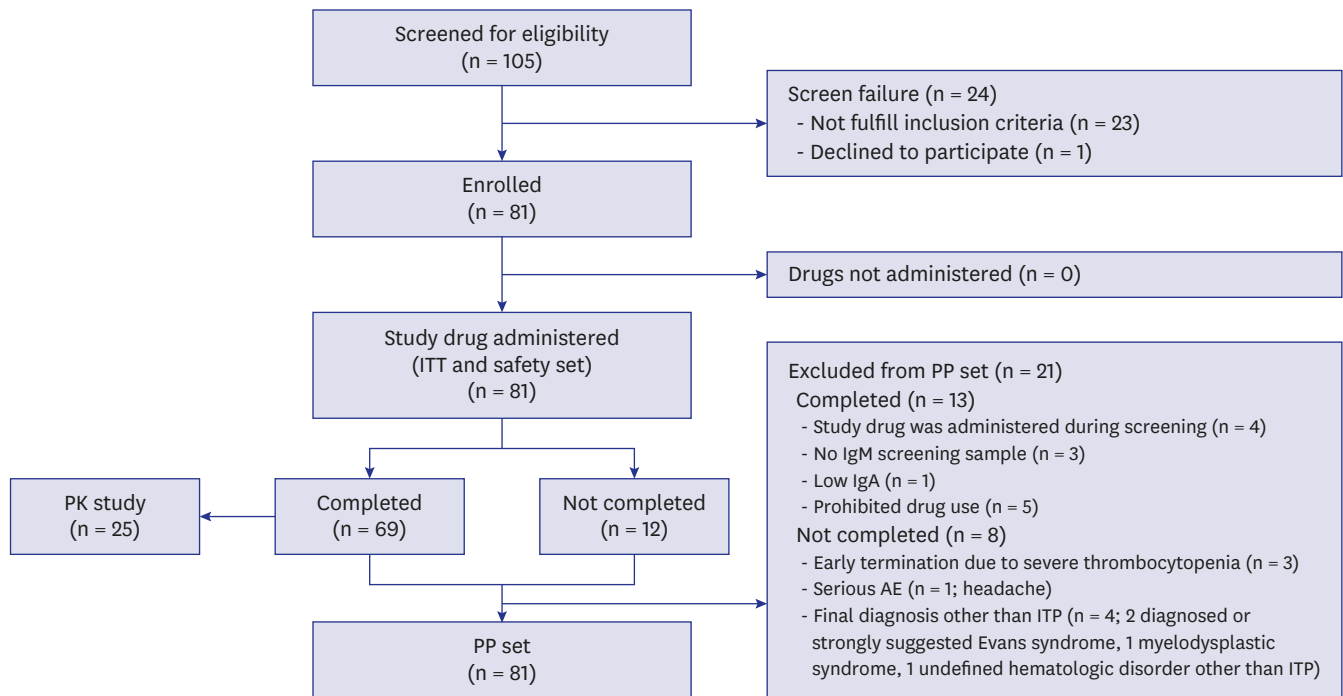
Screened for eligibility
(n = 105)

Screen failure (n = 24)
- Not fulfill inclusion criteria (n = 23)
- Declined to participate (n = 1)

Enrolled
(n = 81)

Drugs not administered (n = 0)

Study drug administered
(ITT and safety set)
(n = 81)

Excluded from PP set (n = 21)
Completed (n = 13)
- Study drug was administered during screening (n = 4)
- No IgM screening sample (n = 3)
- Low IgA (n = 1)
- Prohibited drug use (n = 5)
Not completed (n = 8)
- Early termination due to severe thrombocytopenia (n = 3)
- Serious AE (n = 1; headache)
- Final diagnosis other than ITP (n = 4; 2 diagnosed or strongly suggested Evans syndrome, 1 myelodysplastic syndrome, 1 undefined hematologic disorder other than ITP)

PK study
(n = 25)

Completed
(n = 69)

Not completed
(n = 12)

PP set
(n = 81)